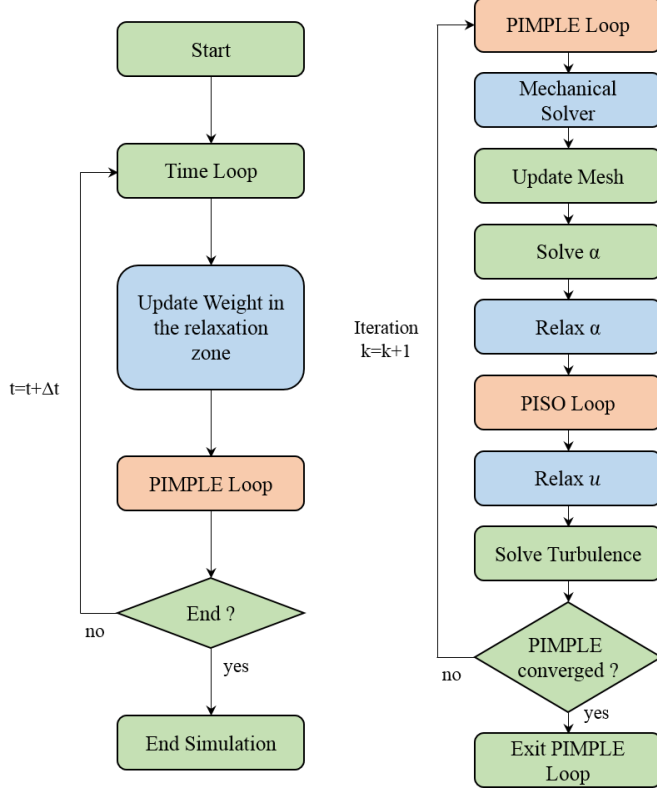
Start

Time Loop

t=t+Δt

Update Weight in the relaxation zone

PIMPLE Loop

End ?

no

yes

End Simulation

PIMPLE Loop

Mechanical Solver

Update Mesh

Solve α

Iteration k=k+1

Relax α

PISO Loop

Relax $u$

Solve Turbulence

PIMPLE converged ?

no

yes

Exit PIMPLE Loop